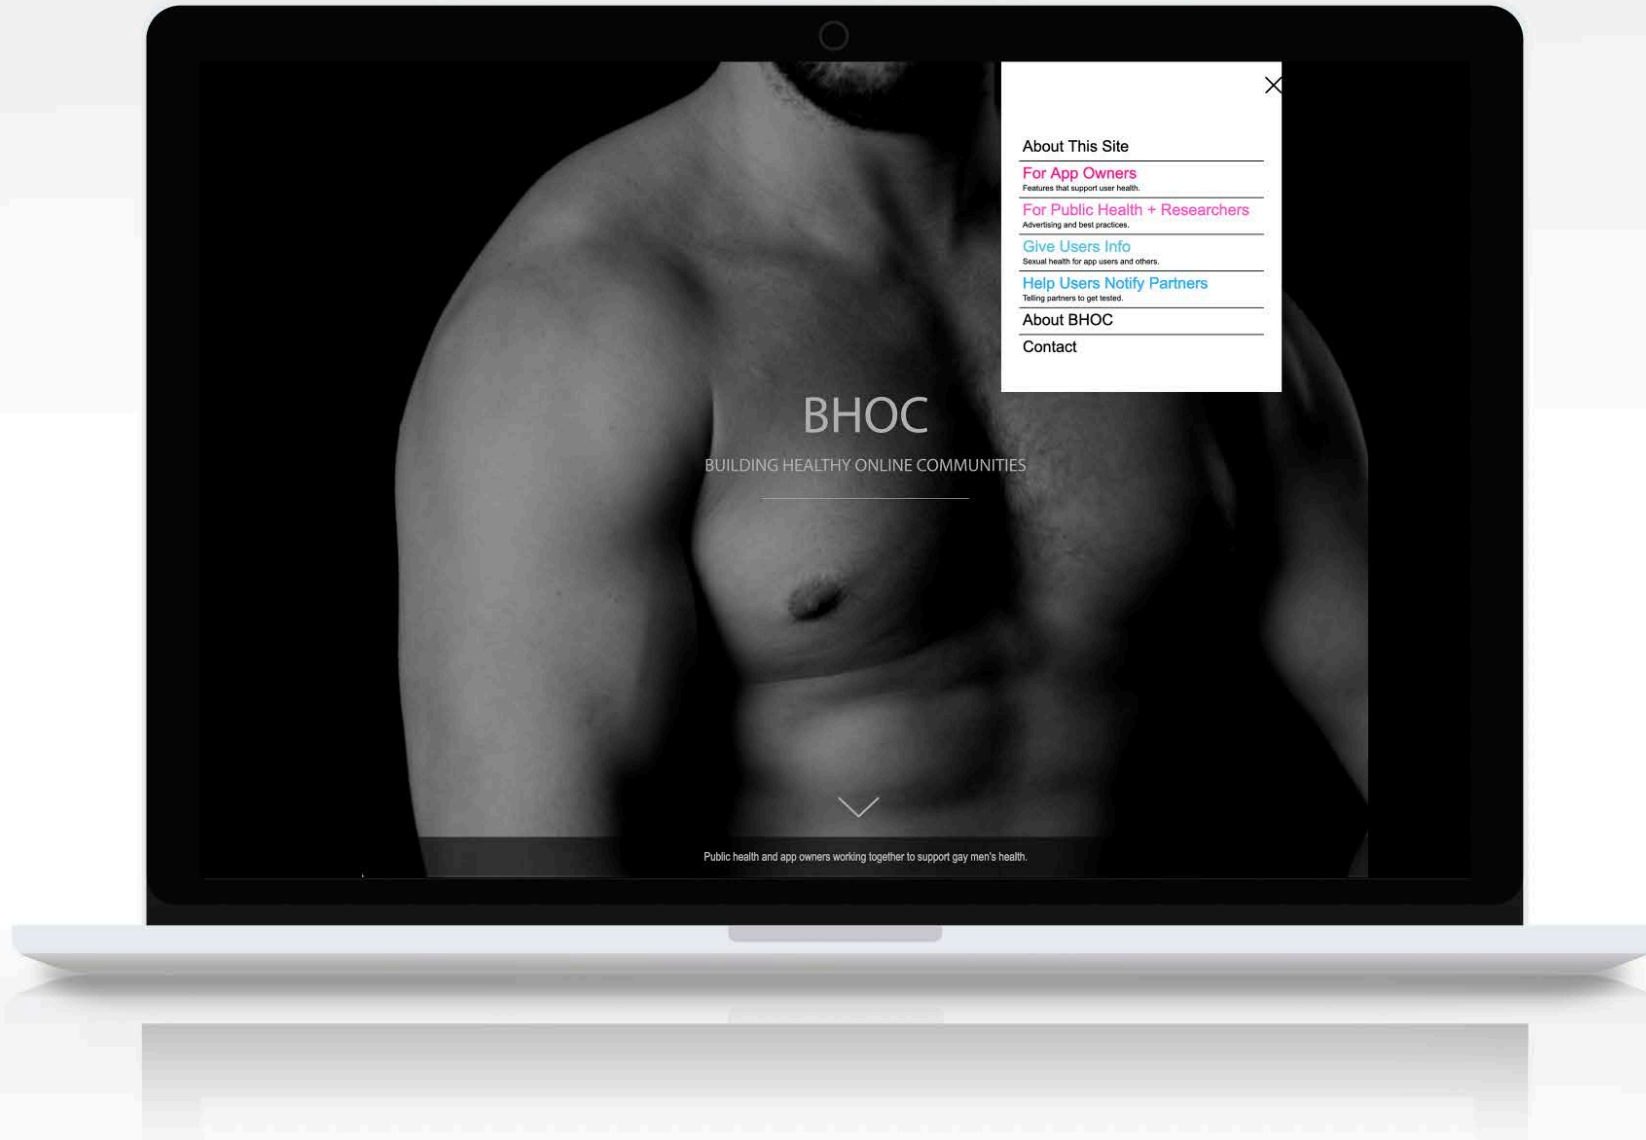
About This Site

For App Owners
Features that support user health.

For Public Health + Researchers
Advertising and best practices.

Give Users Info
Sexual health for app users and others.

Help Users Notify Partners
Telling partners to get tested.

About BHOC

Contact

BHOC

BUILDING HEALTHY ONLINE COMMUNITIES

Public health and app owners working together to support gay men's health.